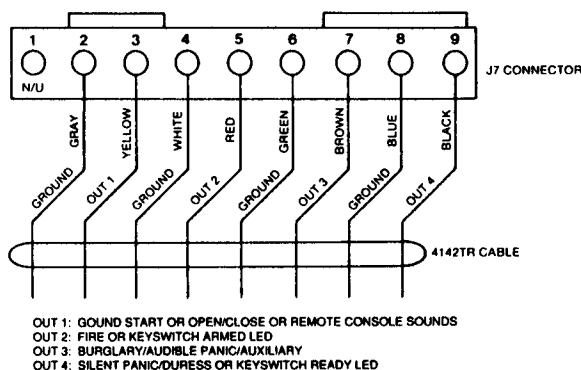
1
N/U
2
3
4
5
6
7
8
9
J7 CONNECTOR

GRAY
YELLOW
WHITE
RED
GREEN
BROWN
BLUE
BLACK

GROUND
OUT 1
GROUND
OUT 2
GROUND
OUT 3
GROUND
OUT 4

4142TR CABLE

OUT 1: GOUND START OR OPEN/CLOSE OR REMOTE CONSOLE SOUNDS
OUT 2: FIRE OR KEYSWITCH ARMED LED
OUT 3: BURGLARY/AUDIBLE PANIC/AUXILIARY
OUT 4: SILENT PANIC/DURESS OR KEYSWITCH READY LED